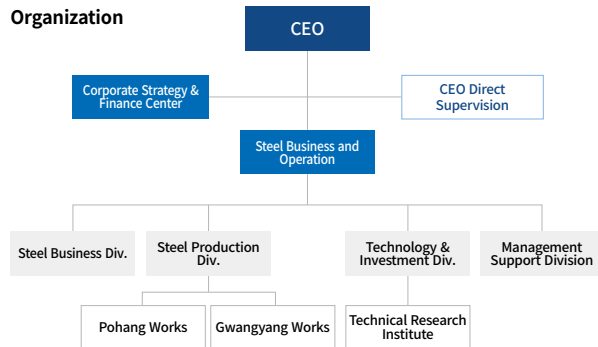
Organization

CEO

Corporate Strategy & Finance Center

CEO Direct Supervision

Steel Business and Operation

Steel Business Div.

Steel Production Div.

Technology & Investment Div.

Management Support Division

Pohang Works

Gwangyang Works

Technical Research Institute